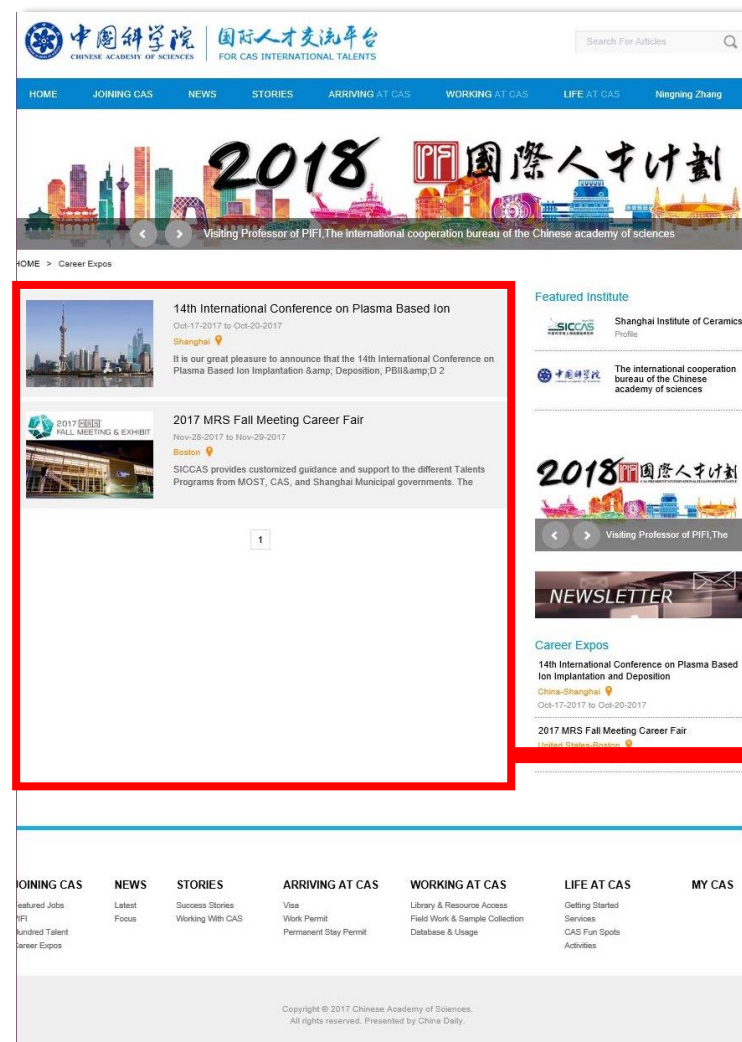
中國科學院 CHINESE ACADEMY OF SCIENCES | 国际人才交流平台 FOR CAS INTERNATIONAL TALENTS

Search For Articles

HOME JOINING CAS NEWS STORIES ARRIVING AT CAS WORKING AT CAS LIFE AT CAS Ningning Zhang

2018 PIFI 国際人才计劃

Visiting Professor of PIFI,The international cooperation bureau of the Chinese academy of sciences

HOME > Career Expos

14th International Conference on Plasma Based Ion
Oct-17-2017 to Oct-20-2017
Shanghai
It is our great pleasure to announce that the 14th International Conference on Plasma Based Ion Implantation &amp; Deposition, PBII&amp;D 2

2017 MRS FALL MEETING & EXHIBIT

2017 MRS Fall Meeting Career Fair
Nov-28-2017 to Nov-29-2017
Boston
SICCAS provides customized guidance and support to the different Talents Programs from MOST, CAS, and Shanghai Municipal governments. The

1

Featured Institute

SICCAS
Shanghai Institute of Ceramics
Profile

中国科学院
The international cooperation bureau of the Chinese academy of sciences

2018 PIFI 国際人才计劃

Visiting Professor of PIFI,The

NEWSLETTER

Career Expos

14th International Conference on Plasma Based Ion Implantation and Deposition
China-Shanghai
Oct-17-2017 to Oct-20-2017

2017 MRS Fall Meeting Career Fair
United States-Boston

JOINING CAS
Featured Jobs
PIFI
Hundred Talent
Career Expos

NEWS
Latest
Focus

STORIES
Success Stories
Working With CAS

ARRIVING AT CAS
Visa
Work Permit
Permanent Stay Permit

WORKING AT CAS
Library & Resource Access
Field Work & Sample Collection
Database & Usage

LIFE AT CAS
Getting Started
Services
CAS Fun Spots
Activities

MY CAS

Copyright © 2017 Chinese Academy of Sciences.
All rights reserved. Presented by China Daily.